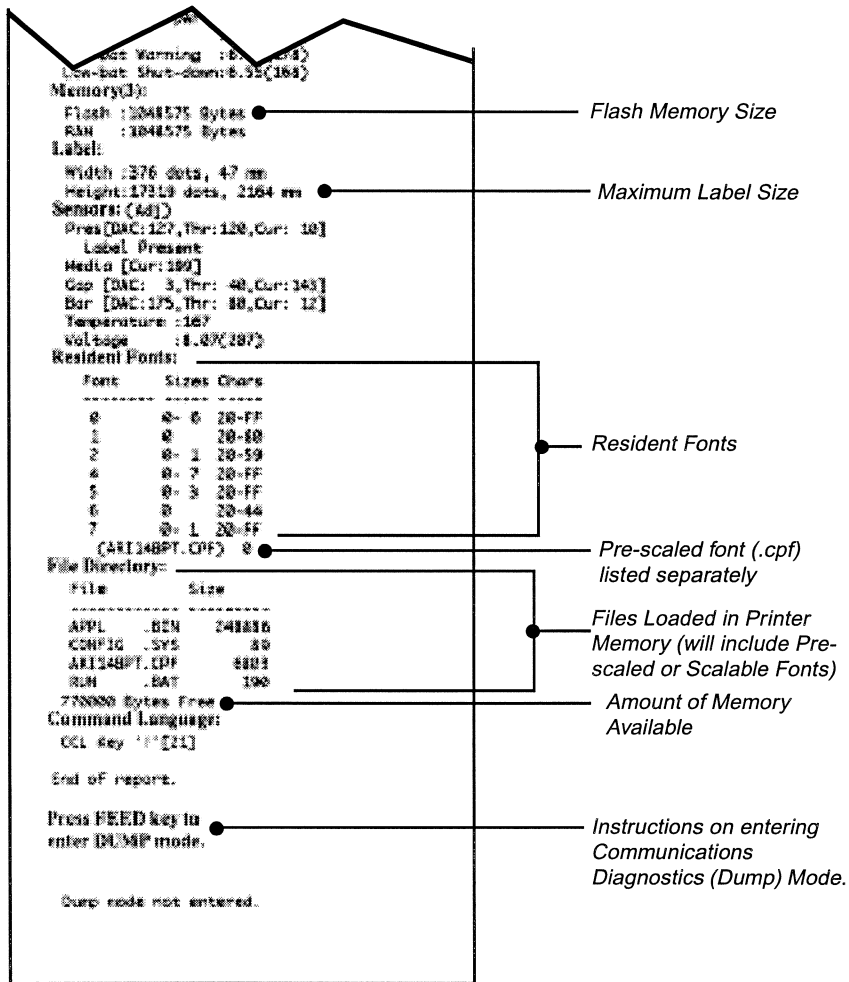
Low-bat Warning :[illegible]
Low-bat Shut-down:6.55(164)
Memory(3):
Flash :1048575 Bytes
RAM :1048575 Bytes
Label:
Width :376 dots, 47 mm
Height:17319 dots, 2164 mm
Sensors:(4d)
Pres[DAC:127,Thr:120,Cur: 10]
Label Present
Media [Cur:100]
Gap [DAC: 3,Thr: 40,Cur:143]
Bar [DAC:175,Thr: 80,Cur: 12]
Temperature :167
Voltage :8.07(207)
Resident Fonts:

| Font | Sizes | Chars |
|---|---|---|
| 0 | 0- 6 | 20-FF |
| 1 | 0 | 20-40 |
| 2 | 0- 1 | 20-59 |
| 4 | 0- 7 | 20-FF |
| 5 | 0- 3 | 20-FF |
| 6 | 0 | 20-44 |
| 7 | 0- 1 | 20-FF |

(ARI14BPT.CPF) 0
File Directory:

| File | Size |
|---|---|
| APPL .BIN | 241816 |
| CONFIG .SYS | 80 |
| ARI14BPT.CPF | 6181 |
| RUN .BAT | 190 |

770000 Bytes Free
Command Language:
CCL Key '!'[21]

End of report.

Press FEED key to enter DUMP mode.

Dump mode not entered.

Flash Memory Size
Maximum Label Size
Resident Fonts
Pre-scaled font (.cpf) listed separately
Files Loaded in Printer Memory (will include Pre-scaled or Scalable Fonts)
Amount of Memory Available
Instructions on entering Communications Diagnostics (Dump) Mode.